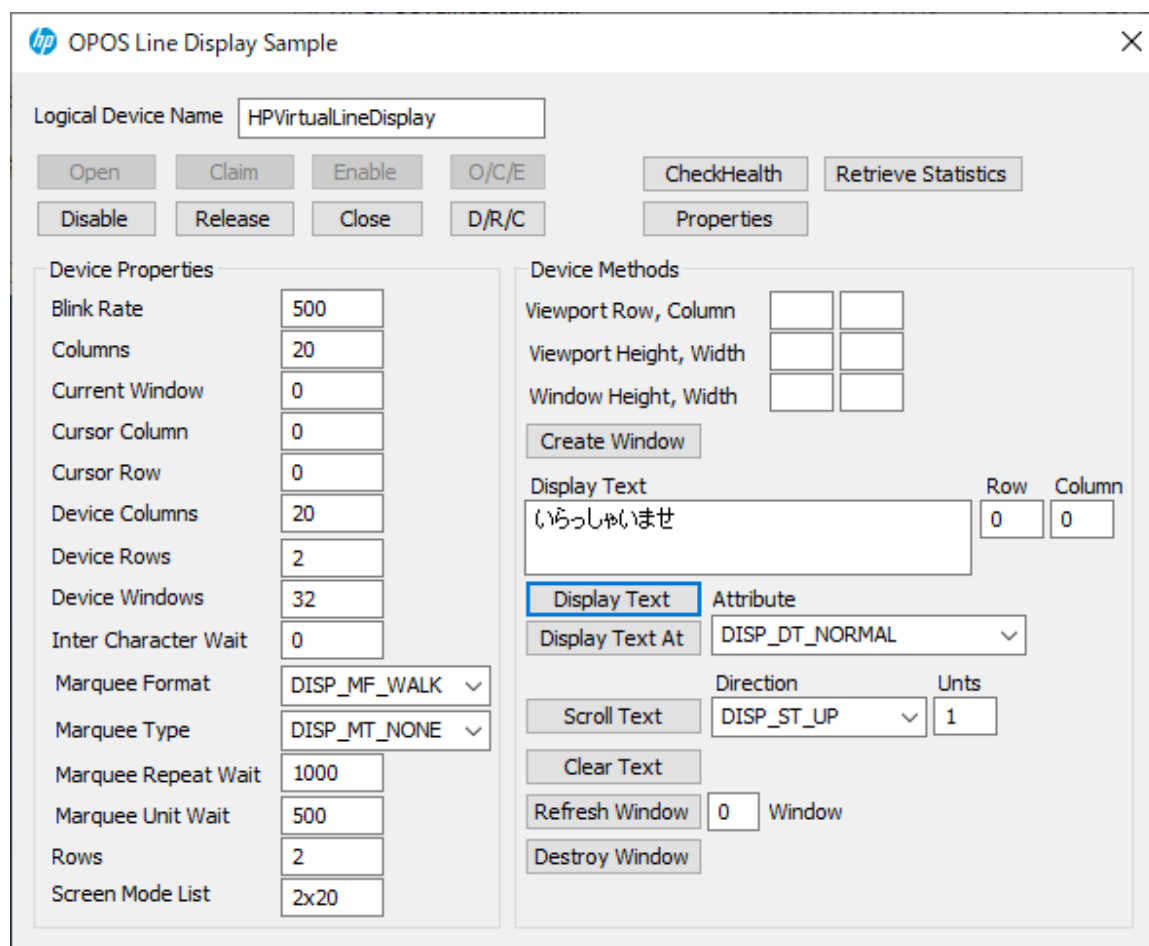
OPOS Line Display Sample

Logical Device Name HPVirtualLineDisplay

Open Claim Enable O/C/E CheckHealth Retrieve Statistics

Disable Release Close D/R/C Properties

Device Properties

Blink Rate 500
Columns 20
Current Window 0
Cursor Column 0
Cursor Row 0
Device Columns 20
Device Rows 2
Device Windows 32
Inter Character Wait 0
Marquee Format DISP_MF_WALK
Marquee Type DISP_MT_NONE
Marquee Repeat Wait 1000
Marquee Unit Wait 500
Rows 2
Screen Mode List 2x20

Device Methods

Viewport Row, Column
Viewport Height, Width
Window Height, Width
Create Window

Display Text Row Column
いらっしゃいませ 0 0

Display Text Attribute
Display Text At DISP_DT_NORMAL

Direction Unts
Scroll Text DISP_ST_UP 1

Clear Text
Refresh Window 0 Window
Destroy Window